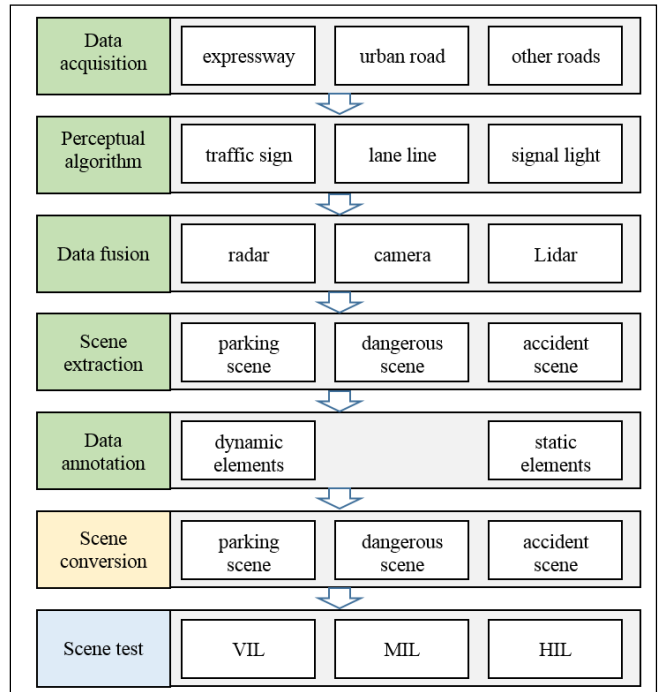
Data acquisition
expressway
urban road
other roads

Perceptual algorithm
traffic sign
lane line
signal light

Data fusion
radar
camera
Lidar

Scene extraction
parking scene
dangerous scene
accident scene

Data annotation
dynamic elements
static elements

Scene conversion
parking scene
dangerous scene
accident scene

Scene test
VIL
MIL
HIL